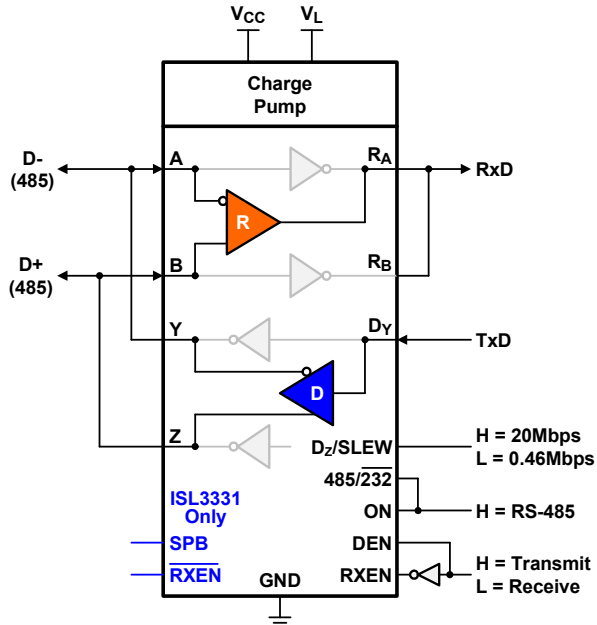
$V_{CC}$ $V_L$

Charge Pump

D- (485)

D+ (485)

A

B

Y

Z

$R_A$

$R_B$

R

D

RxD

$D_Y$

TxD

$D_Z$/SLEW

H = 20Mbps
L = 0.46Mbps

485/$\overline{232}$

ON

H = RS-485

ISL3331 Only

SPB

$\overline{RXEN}$

GND

DEN

RXEN

H = Transmit
L = Receive